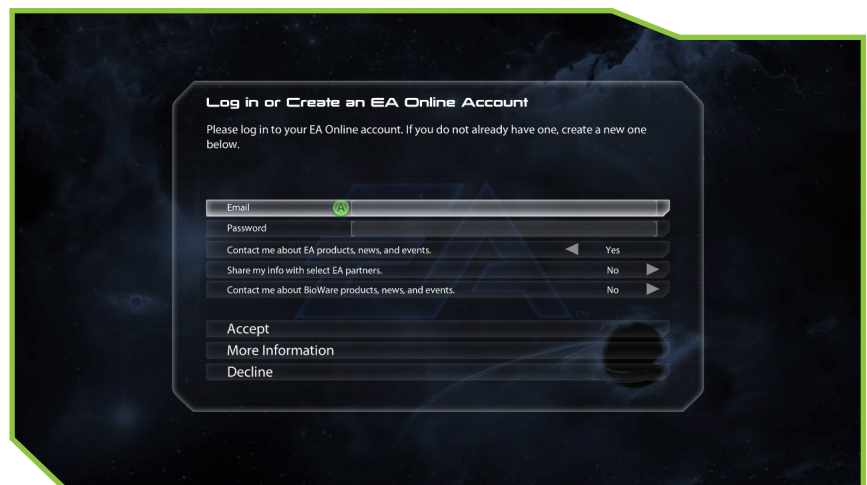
Log in or Create an EA Online Account

Please log in to your EA Online account. If you do not already have one, create a new one below.

Email (A)

Password

Contact me about EA products, news, and events. Yes

Share my info with select EA partners. No

Contact me about BioWare products, news, and events. No

Accept

More Information

Decline